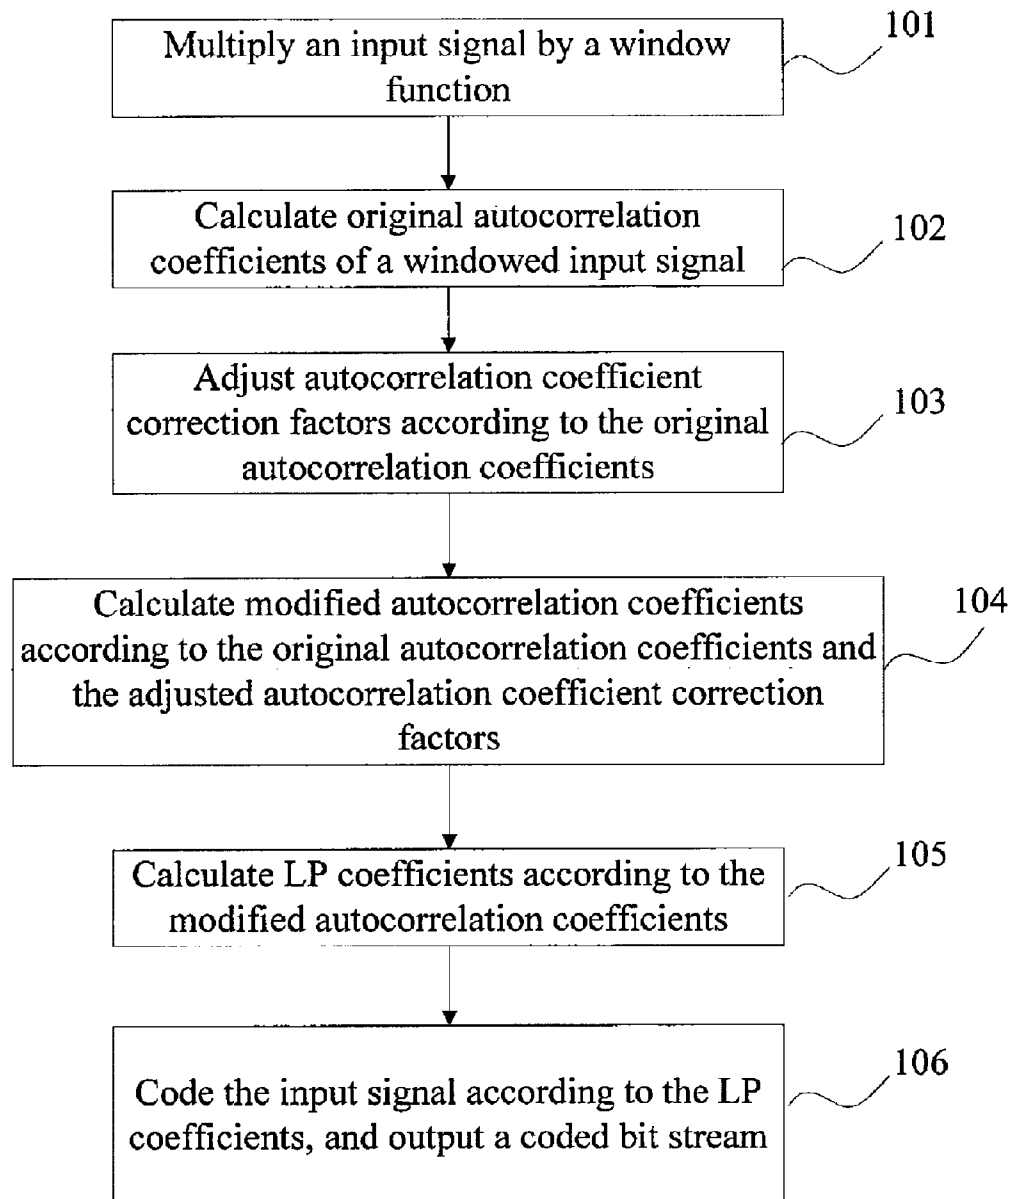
Multiply an input signal by a window function

101

Calculate original autocorrelation coefficients of a windowed input signal

102

Adjust autocorrelation coefficient correction factors according to the original autocorrelation coefficients

103

Calculate modified autocorrelation coefficients according to the original autocorrelation coefficients and the adjusted autocorrelation coefficient correction factors

104

Calculate LP coefficients according to the modified autocorrelation coefficients

105

Code the input signal according to the LP coefficients, and output a coded bit stream

106